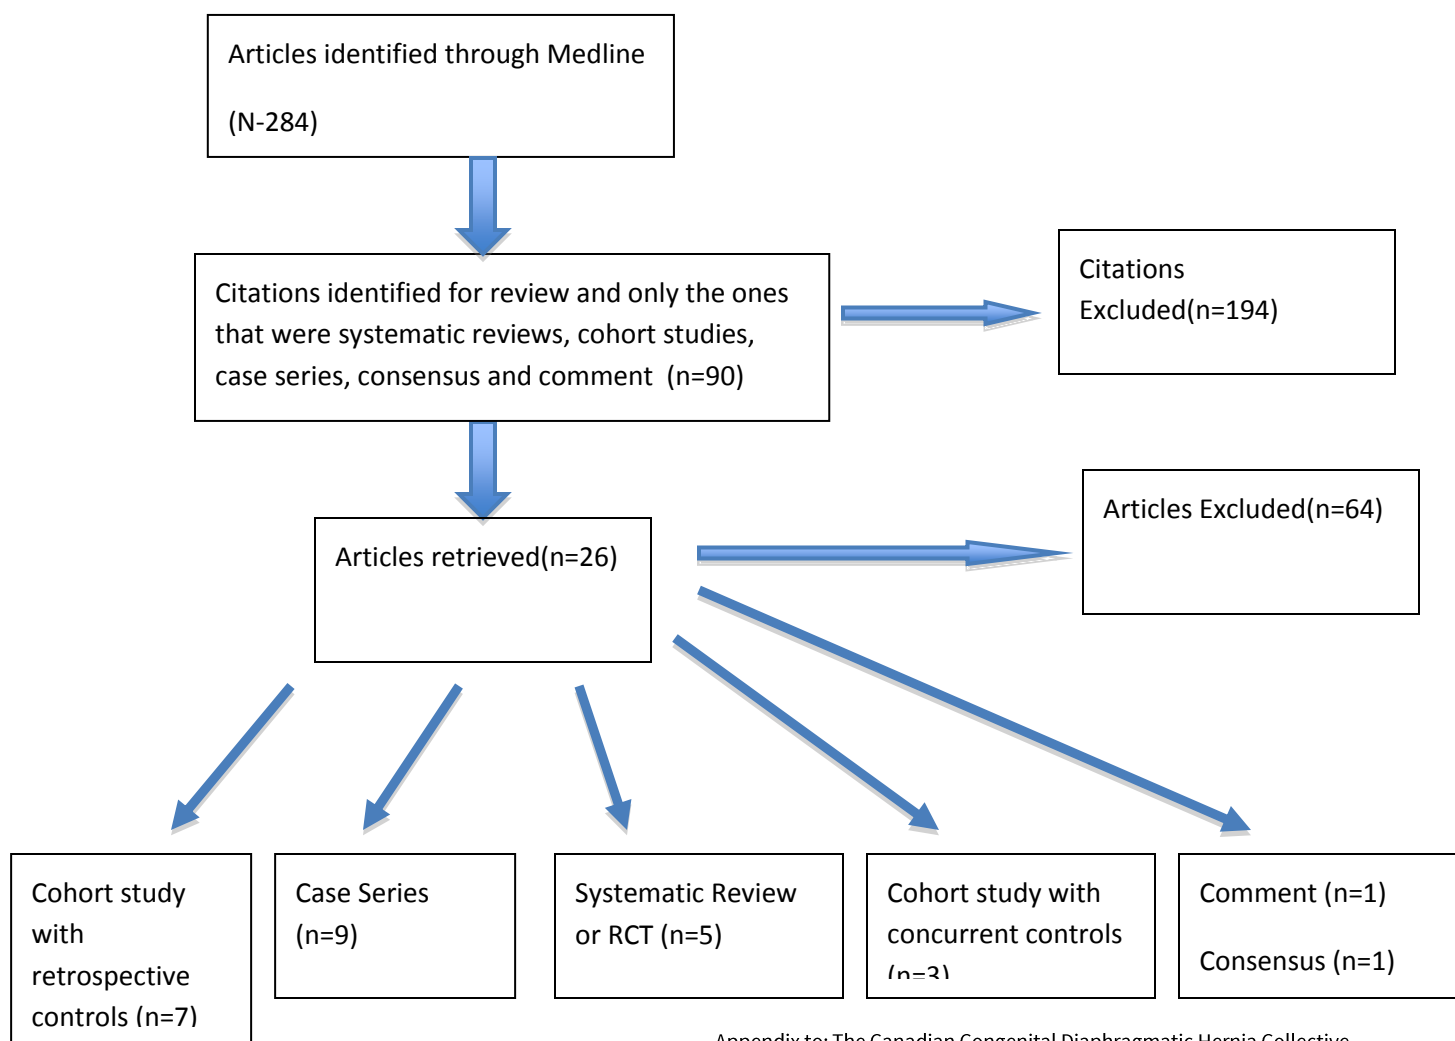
Articles identified through Medline

(N-284)

Citations identified for review and only the ones that were systematic reviews, cohort studies, case series, consensus and comment (n=90)

Citations Excluded(n=194)

Articles retrieved(n=26)

Articles Excluded(n=64)

Cohort study with retrospective controls (n=7)

Case Series (n=9)

Systematic Review or RCT (n=5)

Cohort study with concurrent controls (n=3)

Comment (n=1)

Consensus (n=1)

Appendix to: The Canadian Congenital Diaphragmatic Hernia Collective